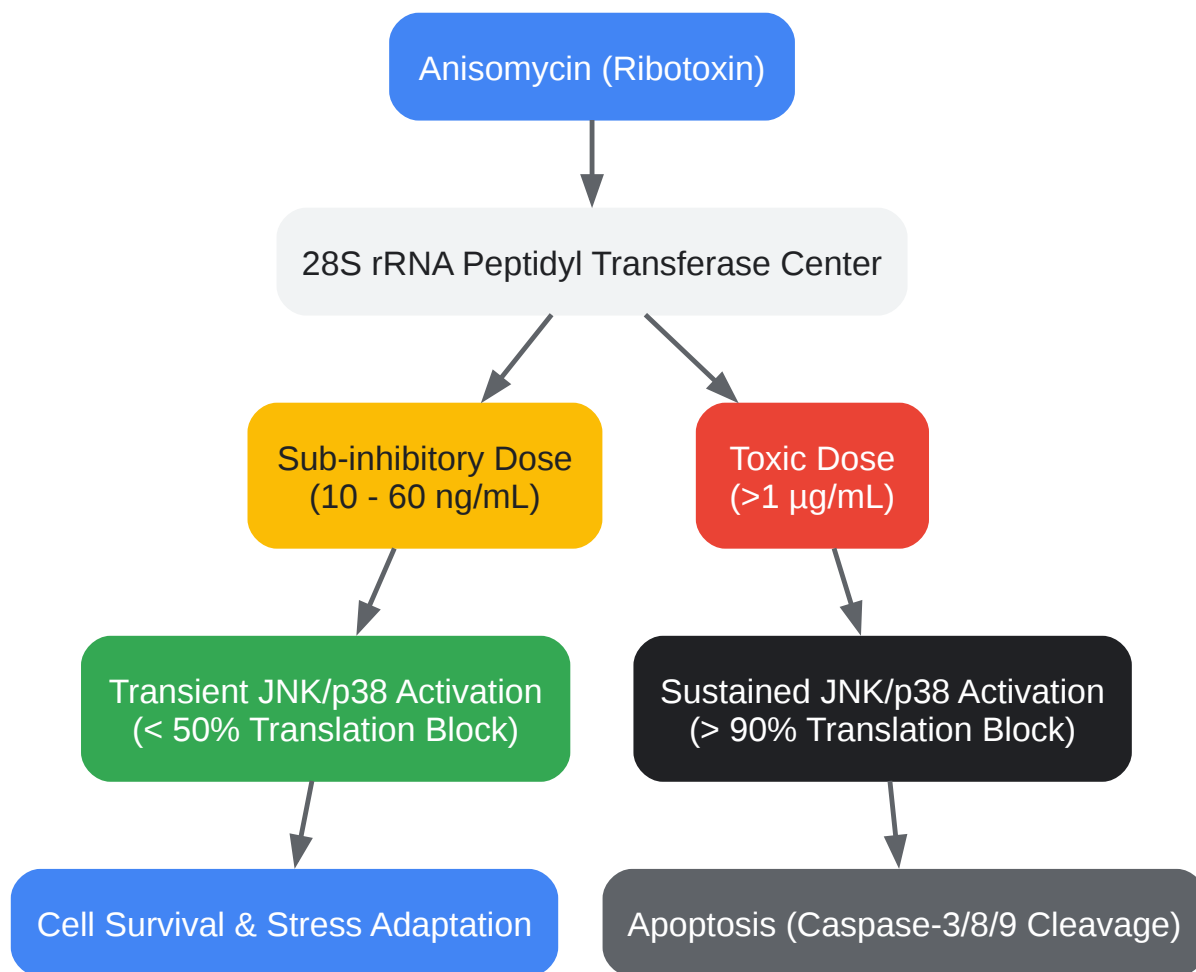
Anisomycin (Ribotoxin)

28S rRNA Peptidyl Transferase Center

Sub-inhibitory Dose
(10 - 60 ng/mL)

Toxic Dose
(>1 µg/mL)

Transient JNK/p38 Activation
(< 50% Translation Block)

Sustained JNK/p38 Activation
(> 90% Translation Block)

Cell Survival & Stress Adaptation

Apoptosis (Caspase-3/8/9 Cleavage)